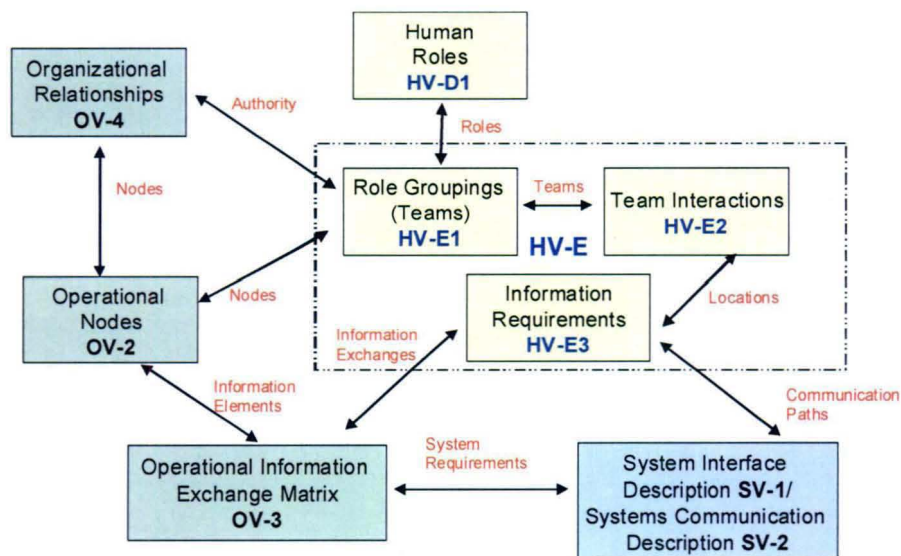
Human Roles
HV-D1

Organizational Relationships
OV-4

Authority

Roles

Nodes

Role Groupings (Teams)
HV-E1

Teams

Team Interactions
HV-E2

HV-E

Nodes

Operational Nodes
OV-2

Information Requirements
HV-E3

Locations

Information Exchanges

Information Elements

Communication Paths

System Requirements

Operational Information Exchange Matrix
OV-3

System Interface Description SV-1/ Systems Communication Description SV-2